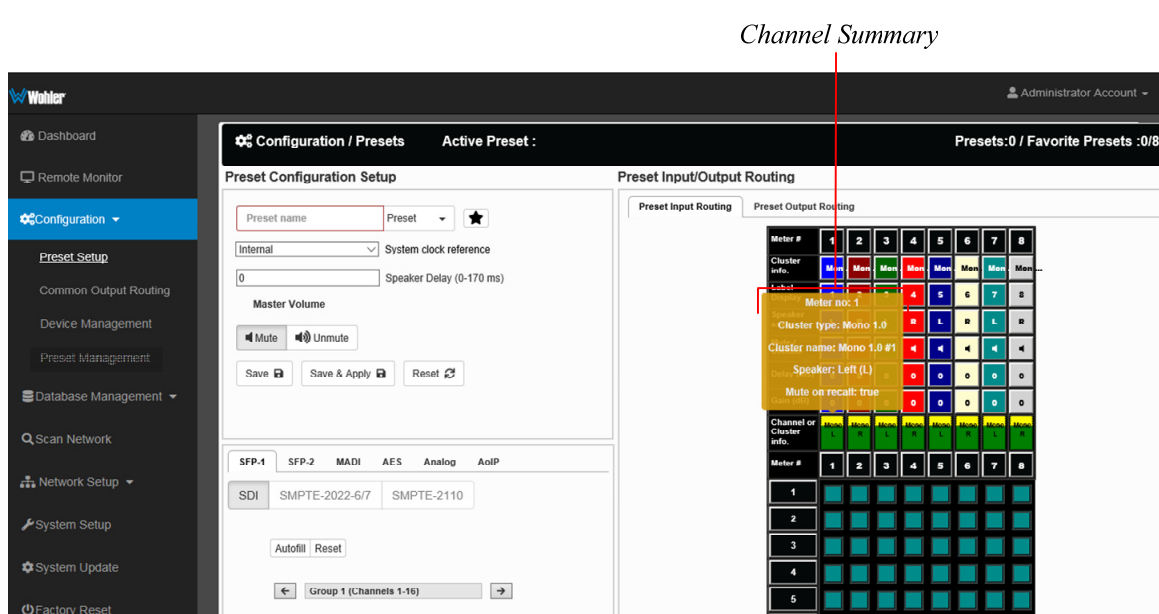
Channel Summary

Wohler

Administrator Account

Dashboard
Remote Monitor
Configuration
Preset Setup
Common Output Routing
Device Management
Preset Management
Database Management
Scan Network
Network Setup
System Setup
System Update
Factory Reset

Configuration / Presets   Active Preset :   Presets:0 / Favorite Presets :0/8

Preset Configuration Setup

Preset name   Preset

Internal   System clock reference

0   Speaker Delay (0-170 ms)

Master Volume

Mute   Unmute

Save   Save & Apply   Reset

SFP-1   SFP-2   MADI   AES   Analog   AoIP

SDI   SMPTE-2022-6/7   SMPTE-2110

Autofill   Reset

Group 1 (Channels 1-16)

Preset Input/Output Routing

Preset Input Routing   Preset Output Routing

Meter # 1 2 3 4 5 6 7 8
Cluster info. Mon Mon Mon Mon Mon Mon Mon Mon
Label
Display
Speaker
Delay
Gain (dB)

Meter no: 1
Cluster type: Mono 1.0
Cluster name: Mono 1.0 #1
Speaker: Left (L)
Mute on recall: true

4 5 6 7 8
R L R L R
0 0 0 0 0
0 0 0 0 0

Channel or Cluster info. Mono L Mono R Mono L Mono R Mono L Mono R Mono L Mono R

Meter # 1 2 3 4 5 6 7 8

1
2
3
4
5